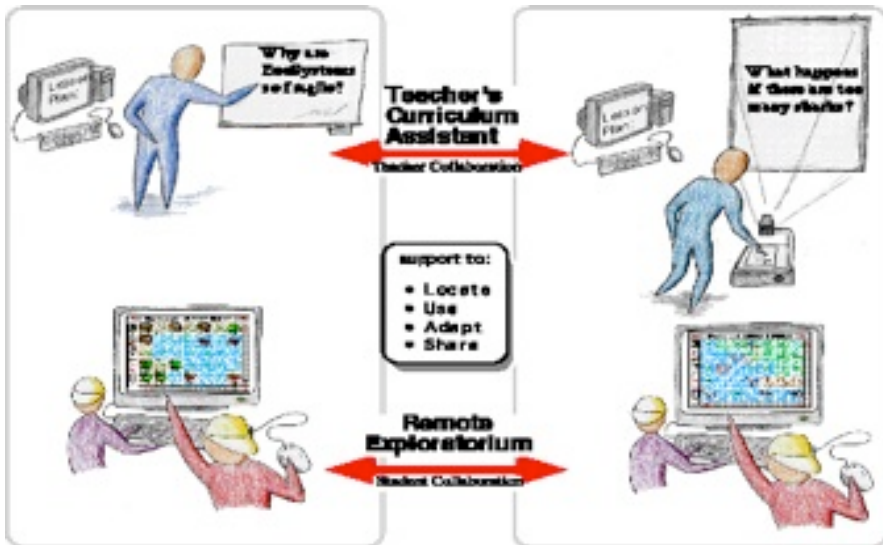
Lesson Plan

Why are EcoSystems so fragile?

Teacher's Curriculum Assistant

Teacher Collaboration

Lesson Plan

What happens if there are too many sharks?

support to:
• Locate
• Use
• Adapt
• Share

Remote Exploratorium

Student Collaboration